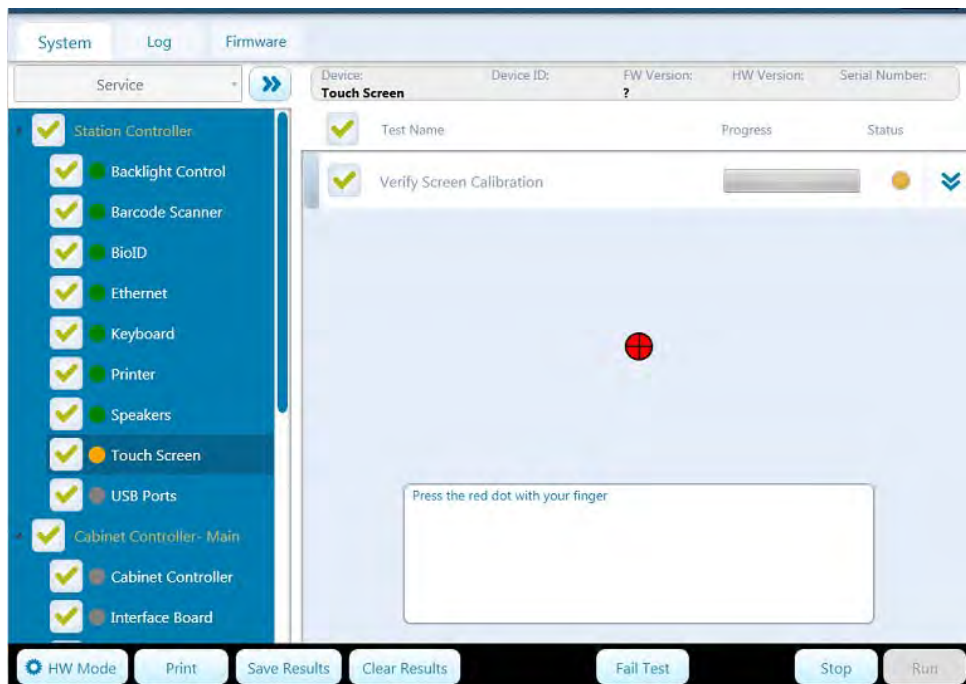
System Log Firmware

Service

Device: Touch Screen
Device ID:
FW Version: ?
HW Version:
Serial Number:

Station Controller
Backlight Control
Barcode Scanner
BioID
Ethernet
Keyboard
Printer
Speakers
Touch Screen
USB Ports
Cabinet Controller- Main
Cabinet Controller
Interface Board

| Test Name | Progress | Status |
|---|---|---|
| Verify Screen Calibration | | |

Press the red dot with your finger

HW Mode Print Save Results Clear Results Fail Test Stop Run